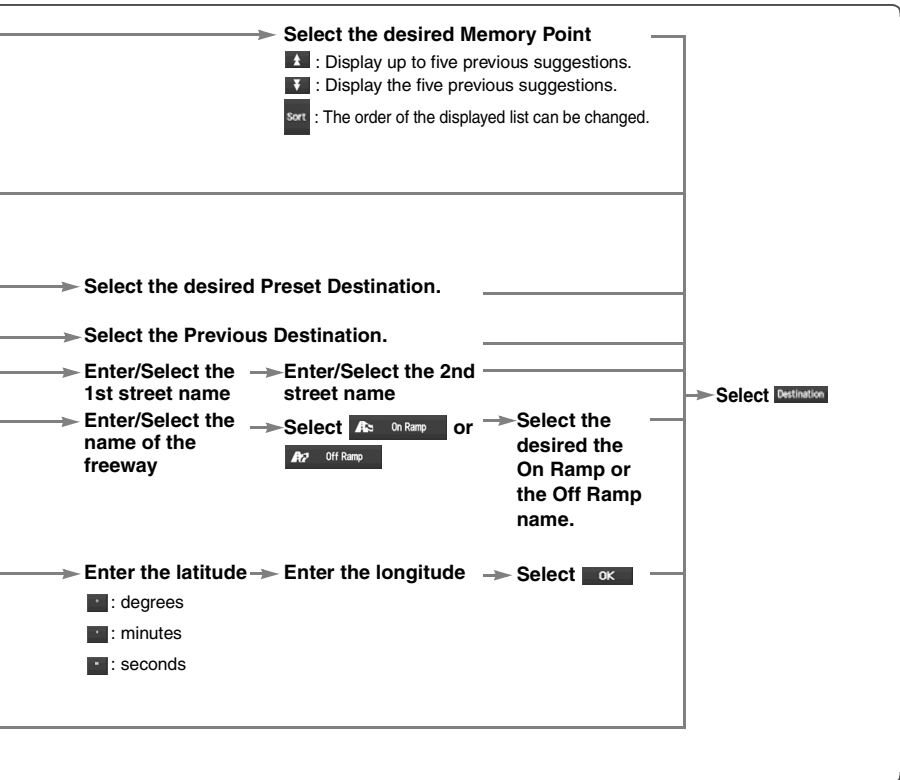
Select the desired Memory Point

: Display up to five previous suggestions.

: Display the five previous suggestions.

Sort : The order of the displayed list can be changed.

Select the desired Preset Destination.

Select the Previous Destination.

Enter/Select the 1st street name

Enter/Select the 2nd street name

Enter/Select the name of the freeway

Select On Ramp or Off Ramp

Select the desired the On Ramp or the Off Ramp name.

Select Destination

Enter the latitude

Enter the longitude

Select OK

: degrees

: minutes

: seconds